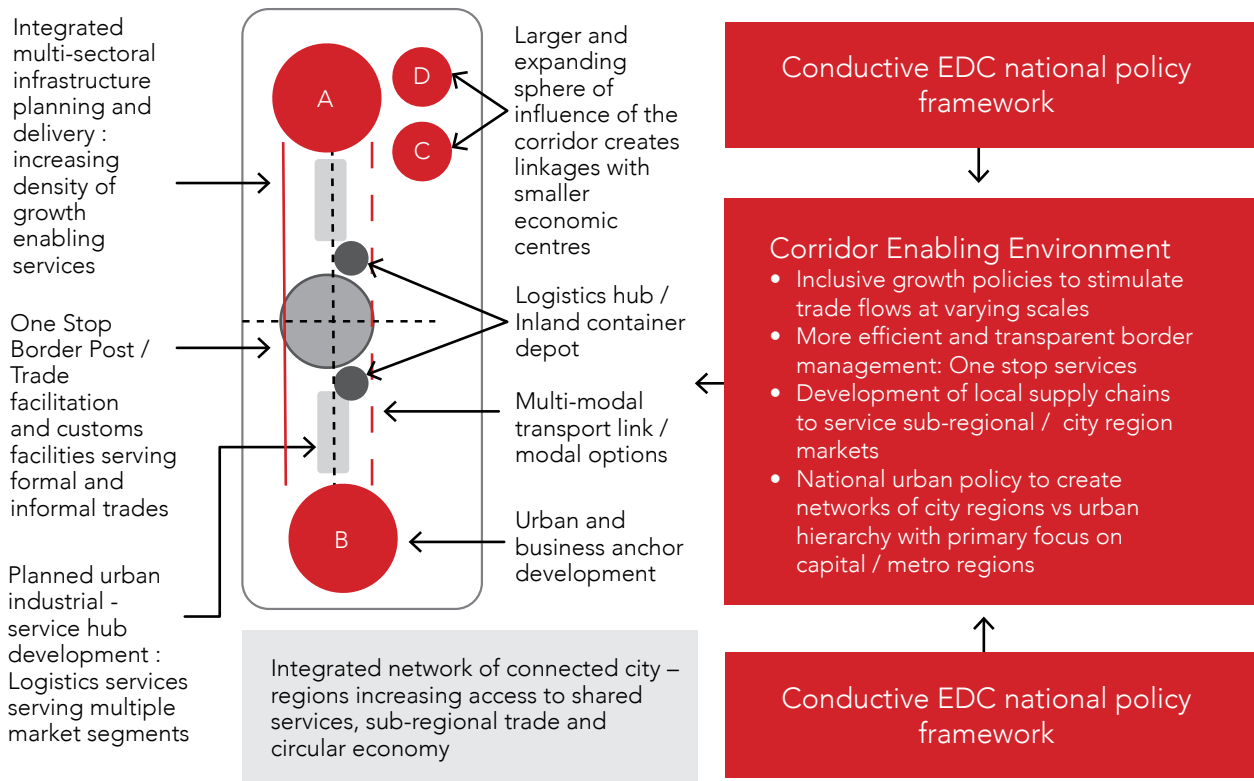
Integrated multi-sectoral infrastructure planning and delivery : increasing density of growth enabling services

One Stop Border Post / Trade facilitation and customs facilities serving formal and informal trades

Planned urban industrial - service hub development : Logistics services serving multiple market segments

A

D

C

B

Larger and expanding sphere of influence of the corridor creates linkages with smaller economic centres

Logistics hub / Inland container depot

Multi-modal transport link / modal options

Urban and business anchor development

Integrated network of connected city – regions increasing access to shared services, sub-regional trade and circular economy

Conductive EDC national policy framework

Corridor Enabling Environment
• Inclusive growth policies to stimulate trade flows at varying scales
• More efficient and transparent border management: One stop services
• Development of local supply chains to service sub-regional / city region markets
• National urban policy to create networks of city regions vs urban hierarchy with primary focus on capital / metro regions

Conductive EDC national policy framework